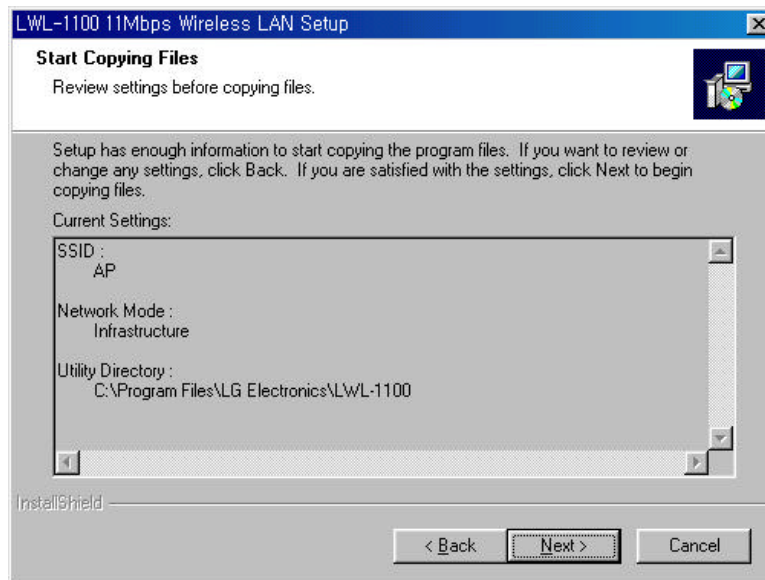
LWL-1100 11Mbps Wireless LAN Setup

Start Copying Files

Review settings before copying files.

Setup has enough information to start copying the program files. If you want to review or change any settings, click Back. If you are satisfied with the settings, click Next to begin copying files.

Current Settings:

SSID :
AP

Network Mode :
Infrastructure

Utility Directory :
C:\Program Files\LG Electronics\LWL-1100

InstallShield

< Back

Next >

Cancel